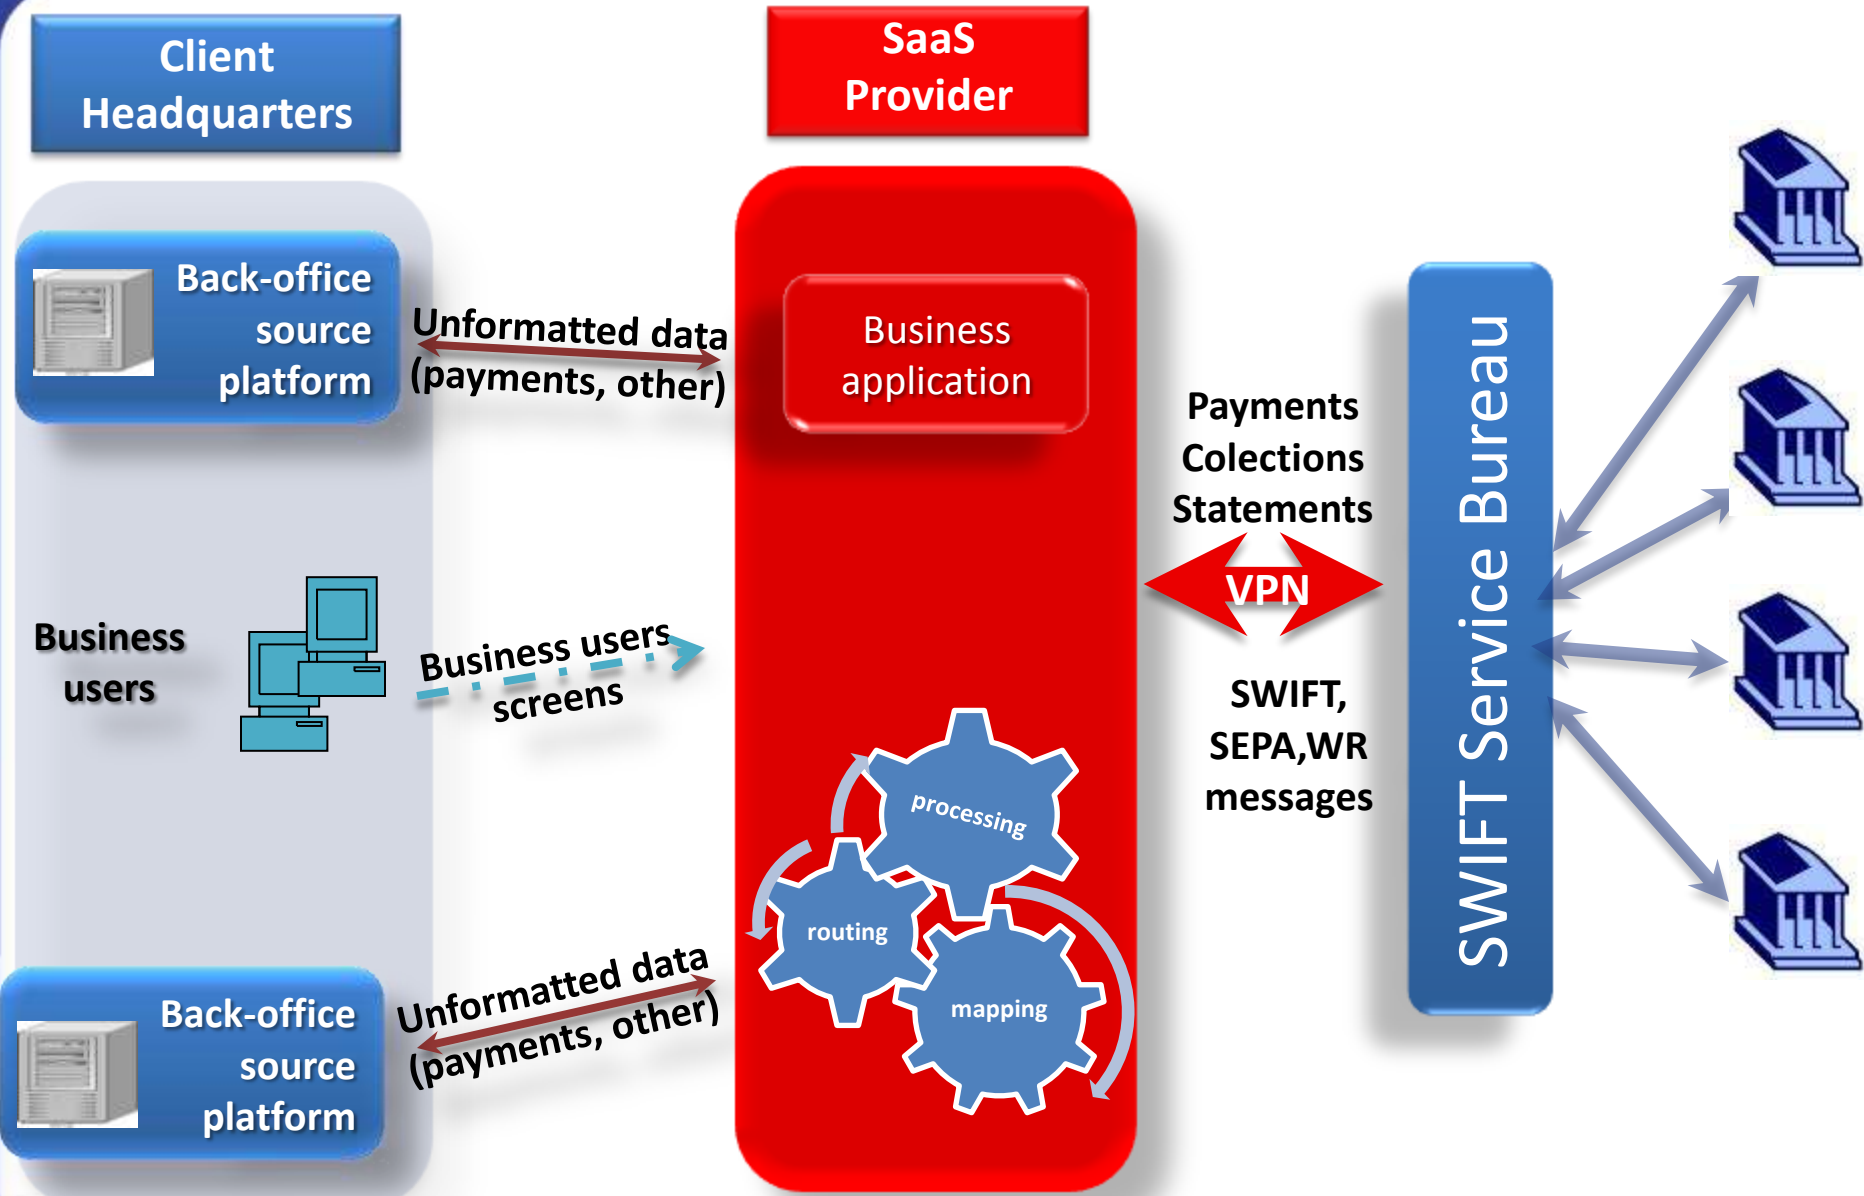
Client Headquarters

SaaS Provider

Back-office source platform

Unformatted data (payments, other)

Business application

Payments Colections Statements

VPN

SWIFT Service Bureau

Business users

Business users screens

SWIFT, SEPA,WR messages

processing

routing

mapping

Back-office source platform

Unformatted data (payments, other)